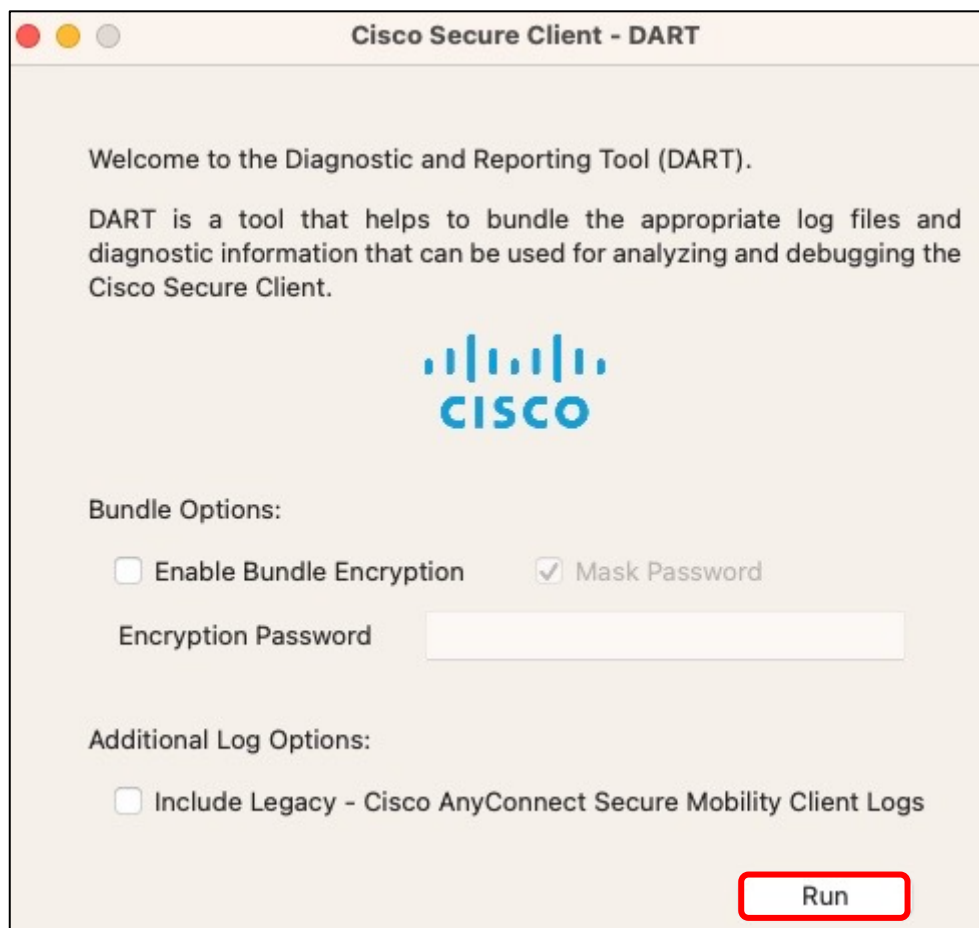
Cisco Secure Client - DART

Welcome to the Diagnostic and Reporting Tool (DART).

DART is a tool that helps to bundle the appropriate log files and diagnostic information that can be used for analyzing and debugging the Cisco Secure Client.

cisco

Bundle Options:

Enable Bundle Encryption

Mask Password

Encryption Password

Additional Log Options:

Include Legacy - Cisco AnyConnect Secure Mobility Client Logs

Run